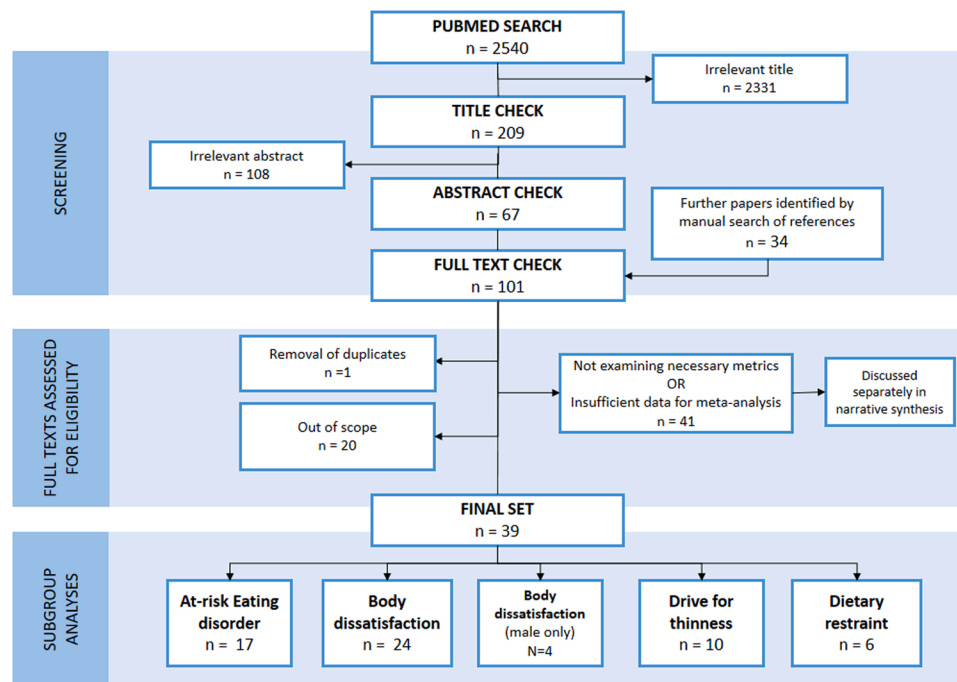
PUBMED SEARCH
n = 2540

Irrelevant title
n = 2331

SCREENING

TITLE CHECK
n = 209

Irrelevant abstract
n = 108

ABSTRACT CHECK
n = 67

Further papers identified by manual search of references
n = 34

FULL TEXT CHECK
n = 101

FULL TEXTS ASSESSED FOR ELIGIBILITY

Removal of duplicates
n =1

Not examining necessary metrics
OR
Insufficient data for meta-analysis
n = 41

Discussed separately in narrative synthesis

Out of scope
n = 20

FINAL SET
n = 39

SUBGROUP ANALYSES

At-risk Eating disorder
n = 17

Body dissatisfaction
n = 24

Body dissatisfaction
(male only)
N=4

Drive for thinness
n = 10

Dietary restraint
n = 6